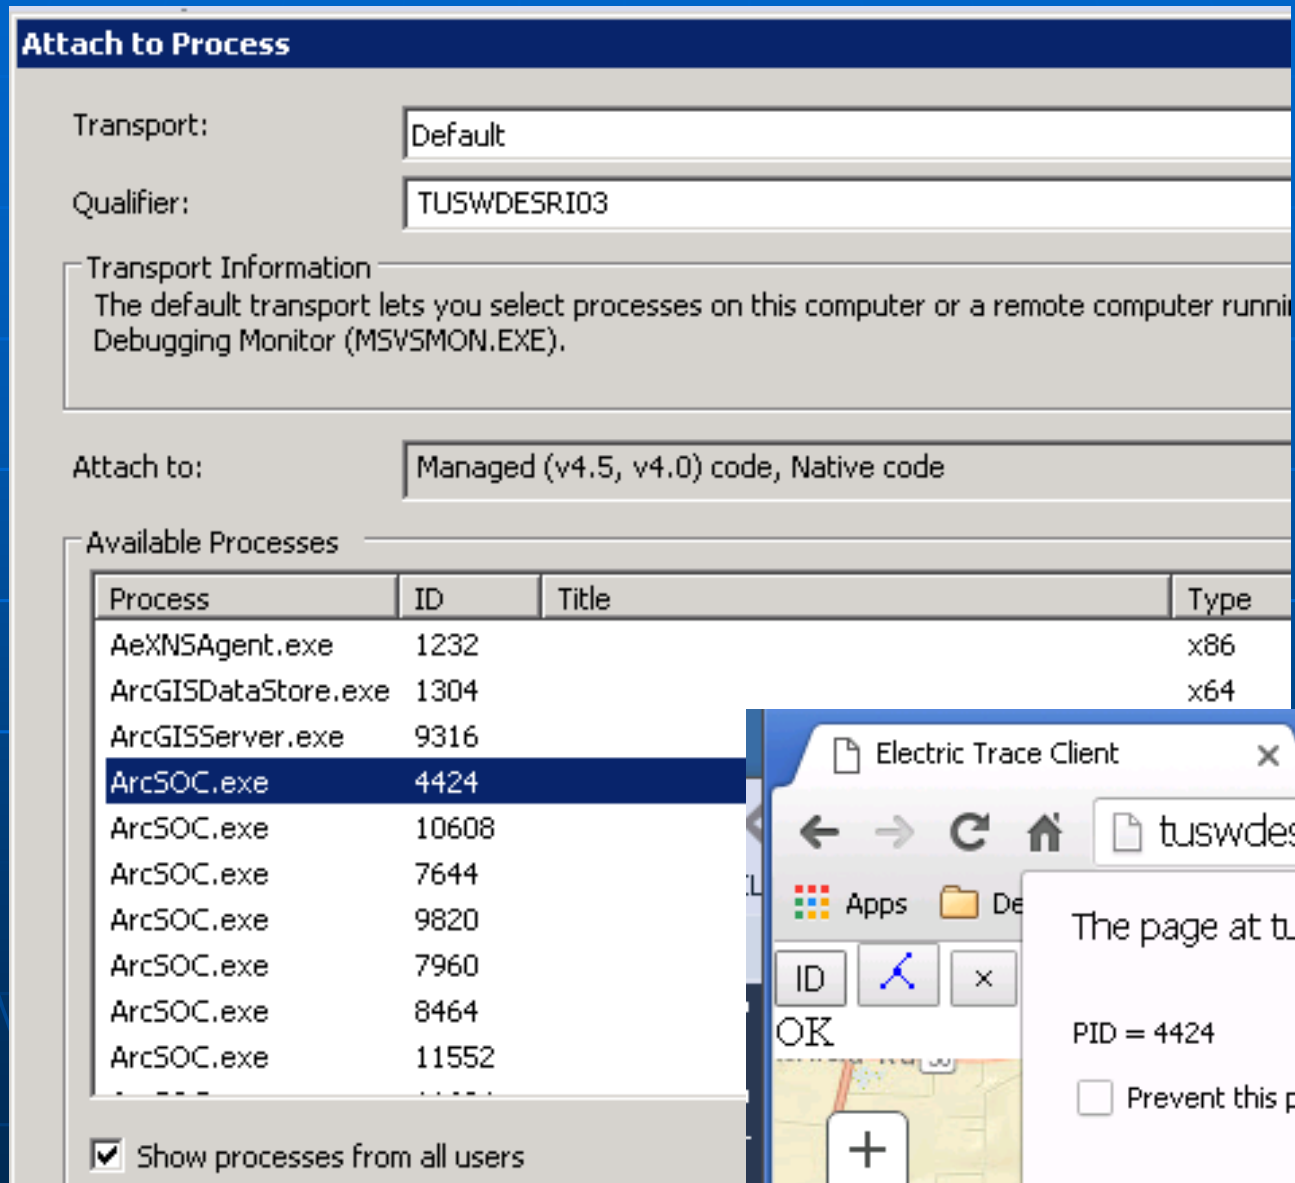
Attach to Process

Transport: Default

Qualifier: TUSWDESRI03

Transport Information
The default transport lets you select processes on this computer or a remote computer runni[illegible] Debugging Monitor (MSVSMON.EXE).

Attach to: Managed (v4.5, v4.0) code, Native code

Available Processes

| Process | ID | Title | Type |
|---|---|---|---|
| AeXNSAgent.exe | 1232 | | x86 |
| ArcGISDataStore.exe | 1304 | | x64 |
| ArcGISServer.exe | 9316 | | |
| ArcSOC.exe | 4424 | | |
| ArcSOC.exe | 10608 | | |
| ArcSOC.exe | 7644 | | |
| ArcSOC.exe | 9820 | | |
| ArcSOC.exe | 7960 | | |
| ArcSOC.exe | 8464 | | |
| ArcSOC.exe | 11552 | | |

Show processes from all users

Electric Trace Client ×

tuswdes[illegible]

Apps De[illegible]

ID ×

OK

+

The page at tu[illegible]

PID = 4424

Prevent this p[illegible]